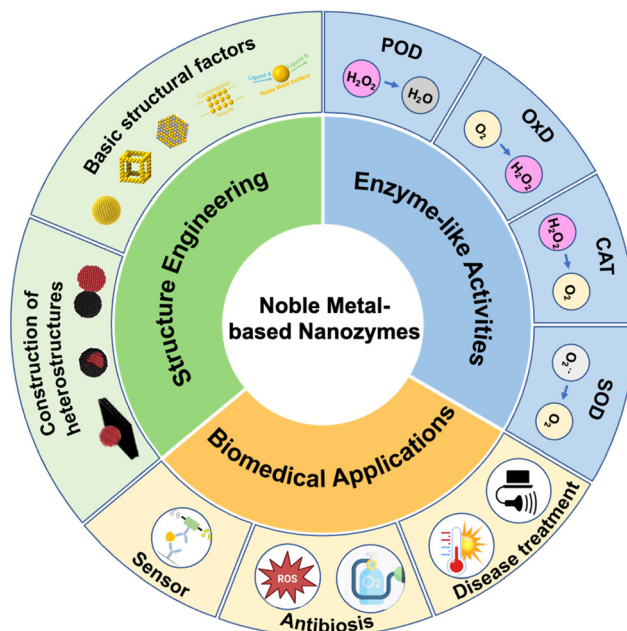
Basic structural factors

Ligand A

Ligand B

Noble Metal Surface

Composition

Structure

POD

$H_2O_2$

$H_2O$

OxD

$O_2$

$H_2O_2$

CAT

$H_2O_2$

$O_2$

SOD

$O_2^{\cdot-}$

$O_2$

Structure Engineering

Enzyme-like Activities

Noble Metal-based Nanozymes

Construction of heterostructures

Biomedical Applications

Sensor

ROS

Antibiosis

Disease treatment